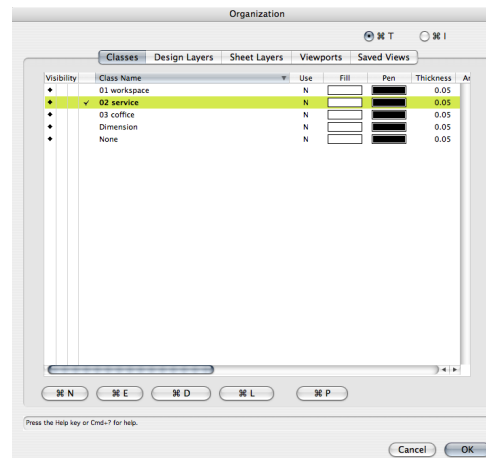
Organization

⌘ T ⌘ I

Classes | Design Layers | Sheet Layers | Viewports | Saved Views

| Visibility | | Class Name | Use | Fill | Pen | Thickness | A |
|---|---|---|---|---|---|---|---|
| ◆ | | 01 workspace | N | | | 0.05 | |
| ◆ | ✓ | 02 service | N | | | 0.05 | |
| ◆ | | 03 coffice | N | | | 0.05 | |
| ◆ | | Dimension | N | | | 0.05 | |
| ◆ | | None | N | | | 0.05 | |

⌘ N ⌘ E ⌘ D ⌘ L ⌘ P

Press the Help key or Cmd+? for help.

Cancel OK